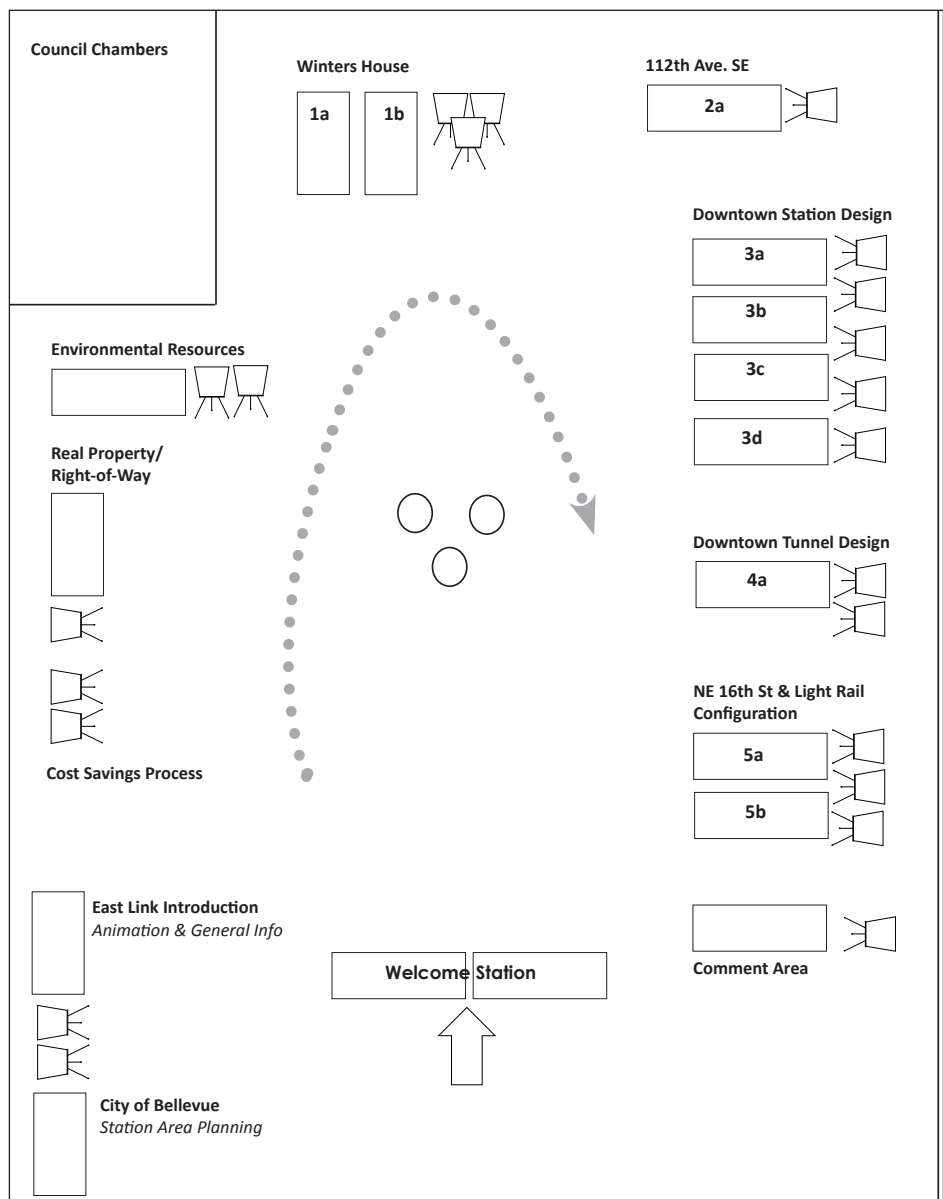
Council Chambers

Winters House

1a

1b

112th Ave. SE

2a

Downtown Station Design

3a

3b

3c

3d

Environmental Resources

Real Property/ Right-of-Way

Cost Savings Process

Downtown Tunnel Design

4a

NE 16th St & Light Rail Configuration

5a

5b

East Link Introduction
*Animation & General Info*

Welcome Station

Comment Area

City of Bellevue
*Station Area Planning*